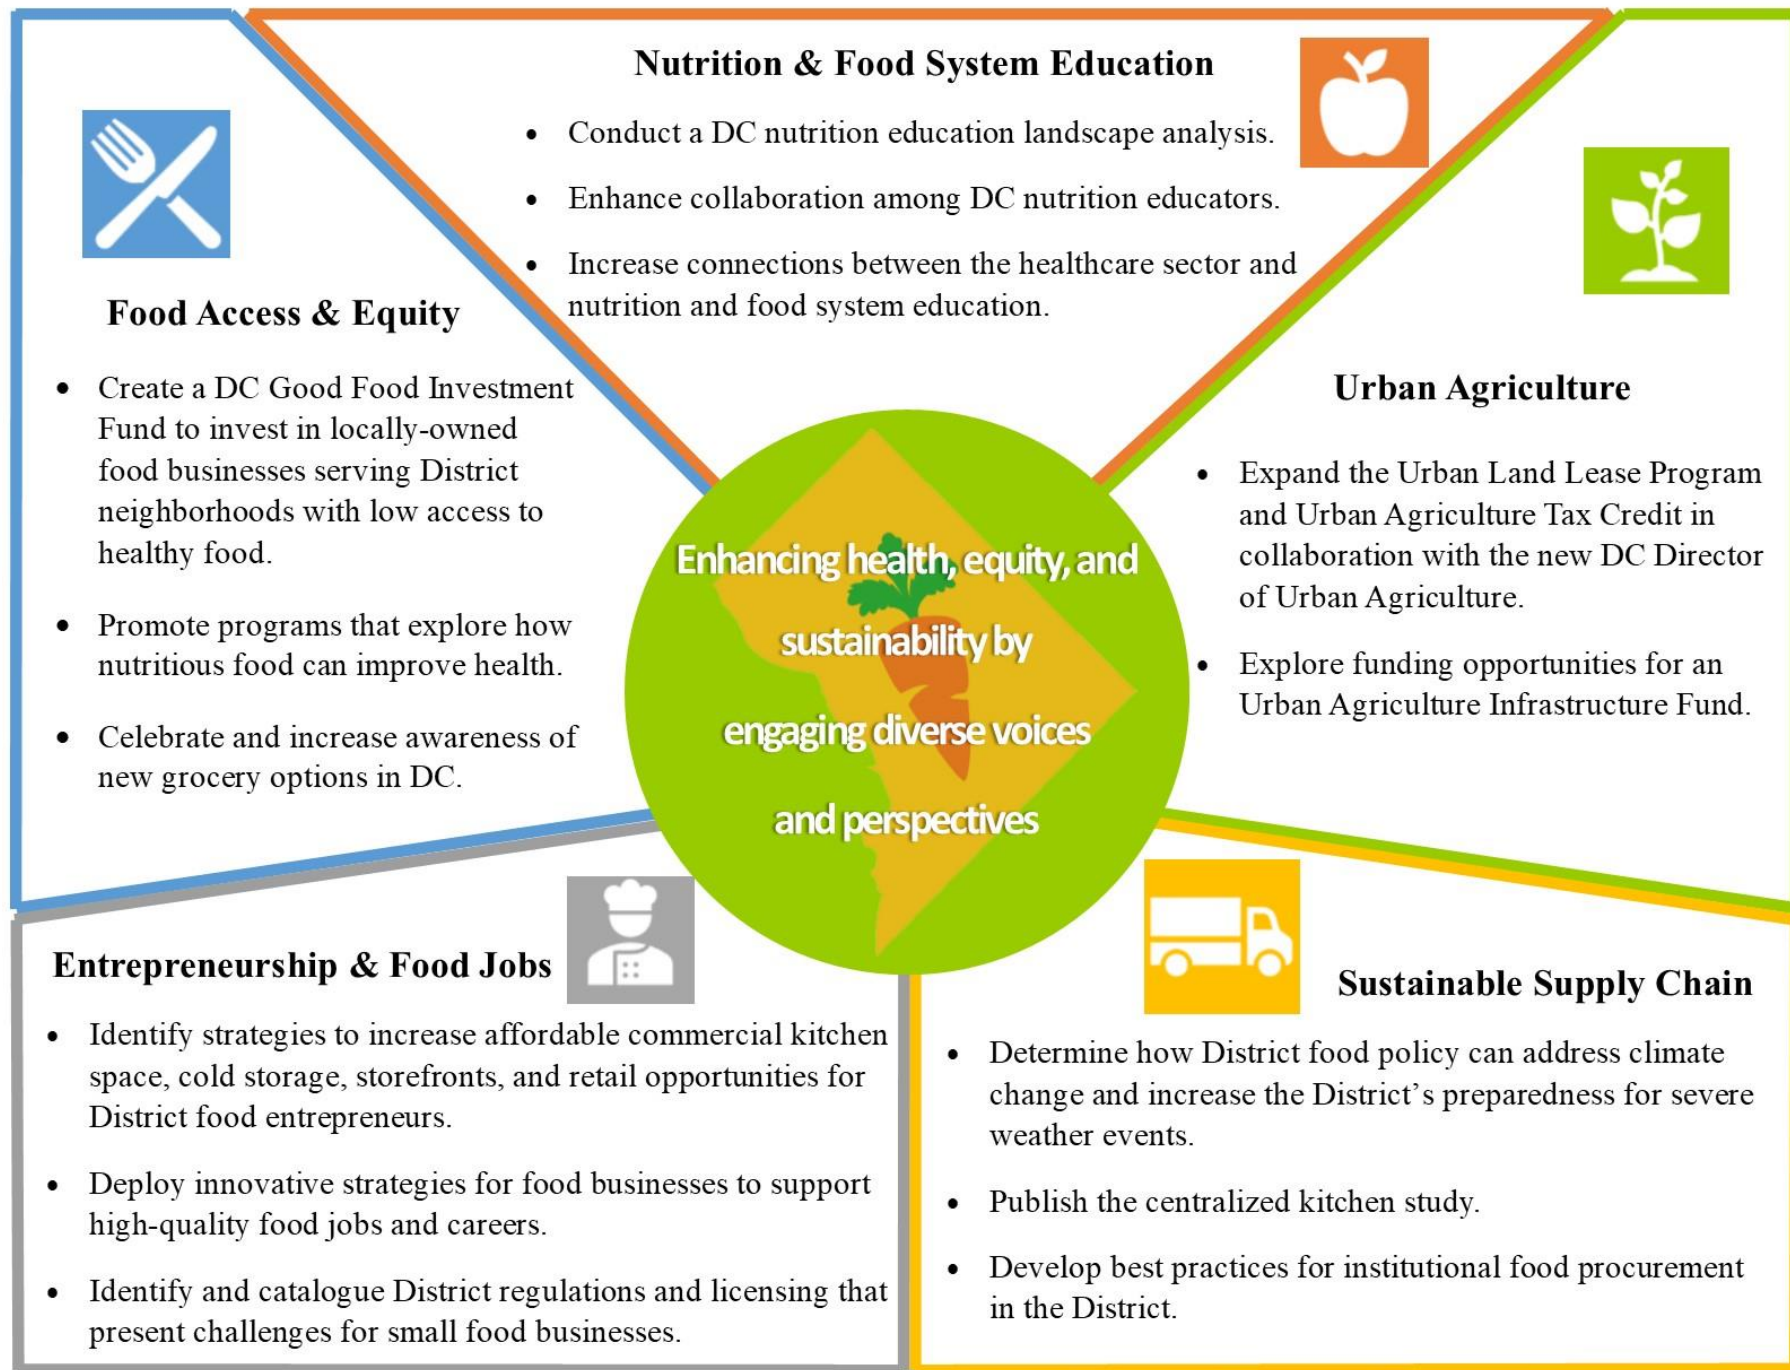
Nutrition & Food System Education

- Conduct a DC nutrition education landscape analysis.
- Enhance collaboration among DC nutrition educators.
- Increase connections between the healthcare sector and nutrition and food system education.

Food Access & Equity

- Create a DC Good Food Investment Fund to invest in locally-owned food businesses serving District neighborhoods with low access to healthy food.
- Promote programs that explore how nutritious food can improve health.
- Celebrate and increase awareness of new grocery options in DC.

Urban Agriculture

- Expand the Urban Land Lease Program and Urban Agriculture Tax Credit in collaboration with the new DC Director of Urban Agriculture.
- Explore funding opportunities for an Urban Agriculture Infrastructure Fund.

Enhancing health, equity, and sustainability by engaging diverse voices and perspectives

Entrepreneurship & Food Jobs

- Identify strategies to increase affordable commercial kitchen space, cold storage, storefronts, and retail opportunities for District food entrepreneurs.
- Deploy innovative strategies for food businesses to support high-quality food jobs and careers.
- Identify and catalogue District regulations and licensing that present challenges for small food businesses.

Sustainable Supply Chain

- Determine how District food policy can address climate change and increase the District's preparedness for severe weather events.
- Publish the centralized kitchen study.
- Develop best practices for institutional food procurement in the District.